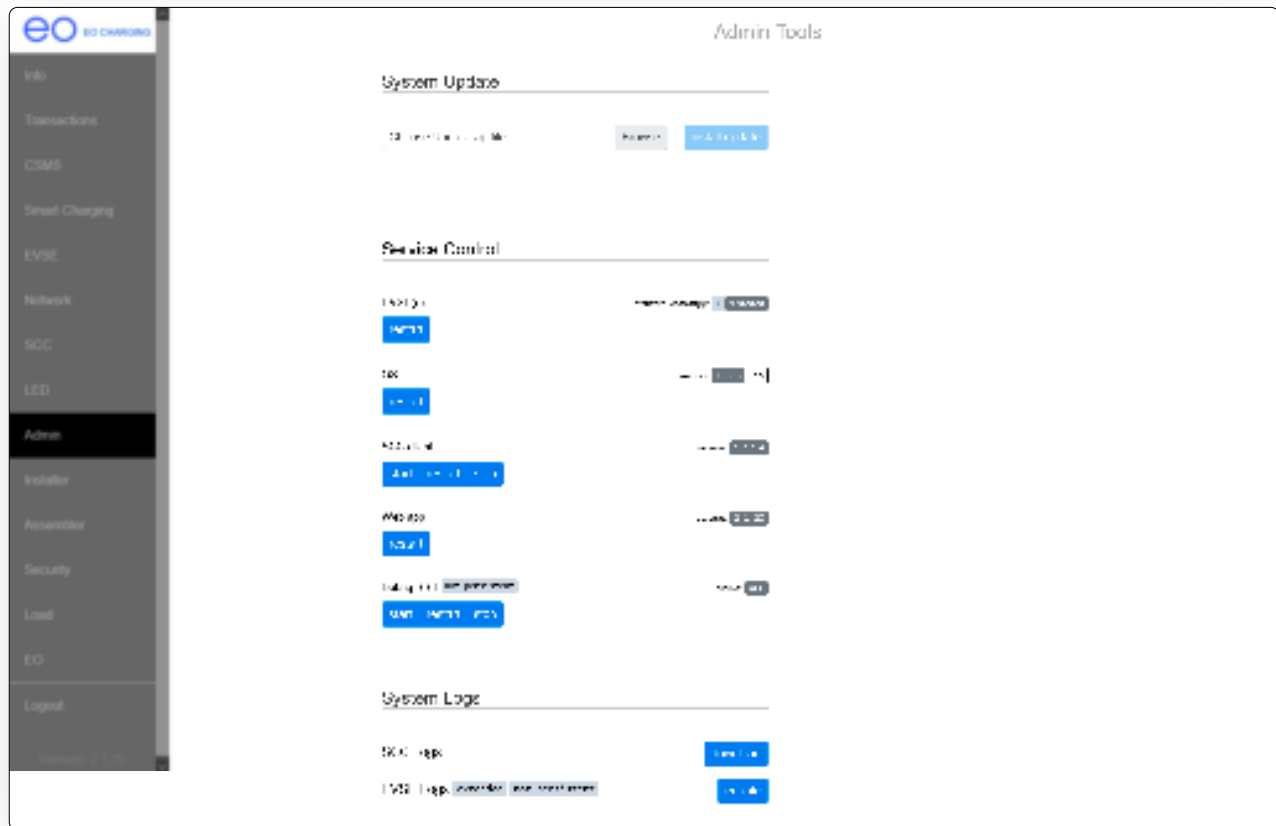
eo EO CHARGING

Info

Transactions

CSMS

Smart Charging

EVSE

Network

SCC

LED

Admin

Installer

Assembler

Security

Load

EO

Logout

Version 2.1.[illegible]

Admin Tools

System Update

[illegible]

Browse

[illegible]

Service Control

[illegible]

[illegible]

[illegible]

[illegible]

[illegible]

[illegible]

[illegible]

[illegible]

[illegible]

Webapp

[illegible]

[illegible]

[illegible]

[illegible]

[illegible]

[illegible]

System Logs

SCC Logs

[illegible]

EVSE Logs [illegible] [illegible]

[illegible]